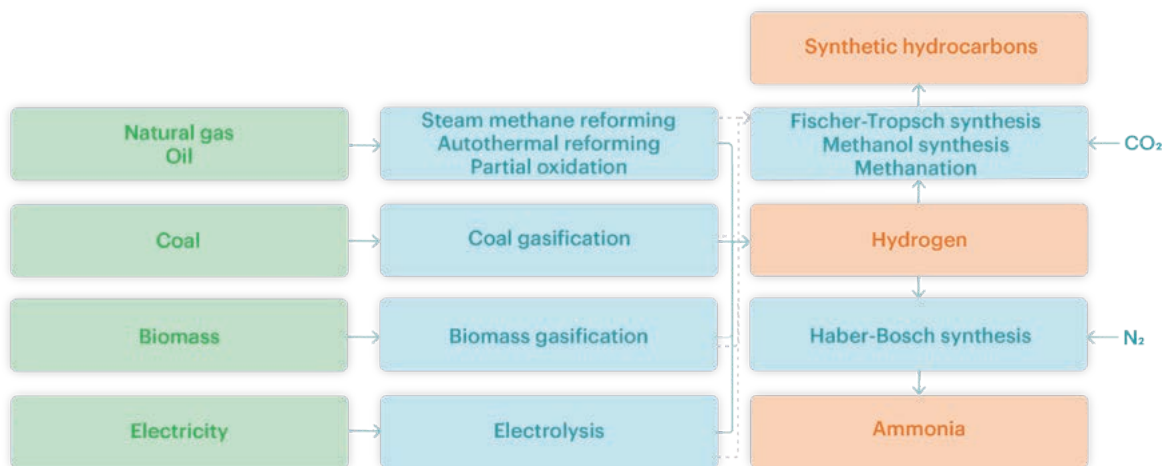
Synthetic hydrocarbons

Natural gas
Oil

Steam methane reforming
Autothermal reforming
Partial oxidation

Fischer-Tropsch synthesis
Methanol synthesis
Methanation

$CO_2$

Coal

Coal gasification

Hydrogen

Biomass

Biomass gasification

Haber-Bosch synthesis

$N_2$

Electricity

Electrolysis

Ammonia